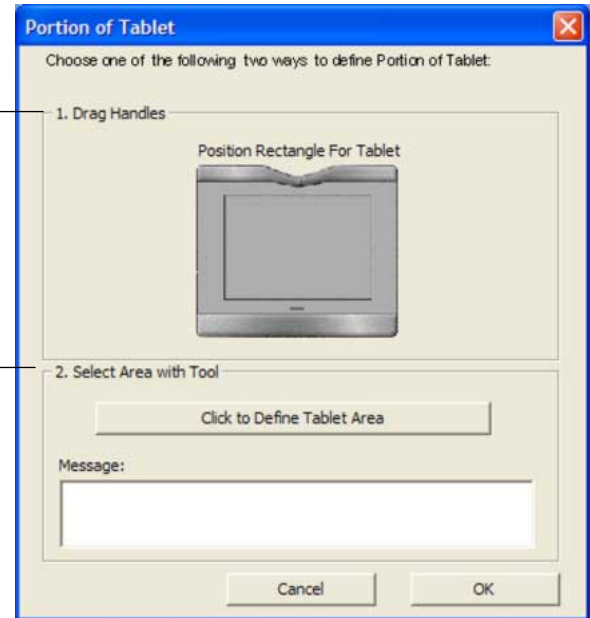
Portion of Tablet

Choose one of the following two ways to define Portion of Tablet:

1. Drag Handles

Position Rectangle For Tablet

2. Select Area with Tool

Click to Define Tablet Area

Message:

Cancel

OK